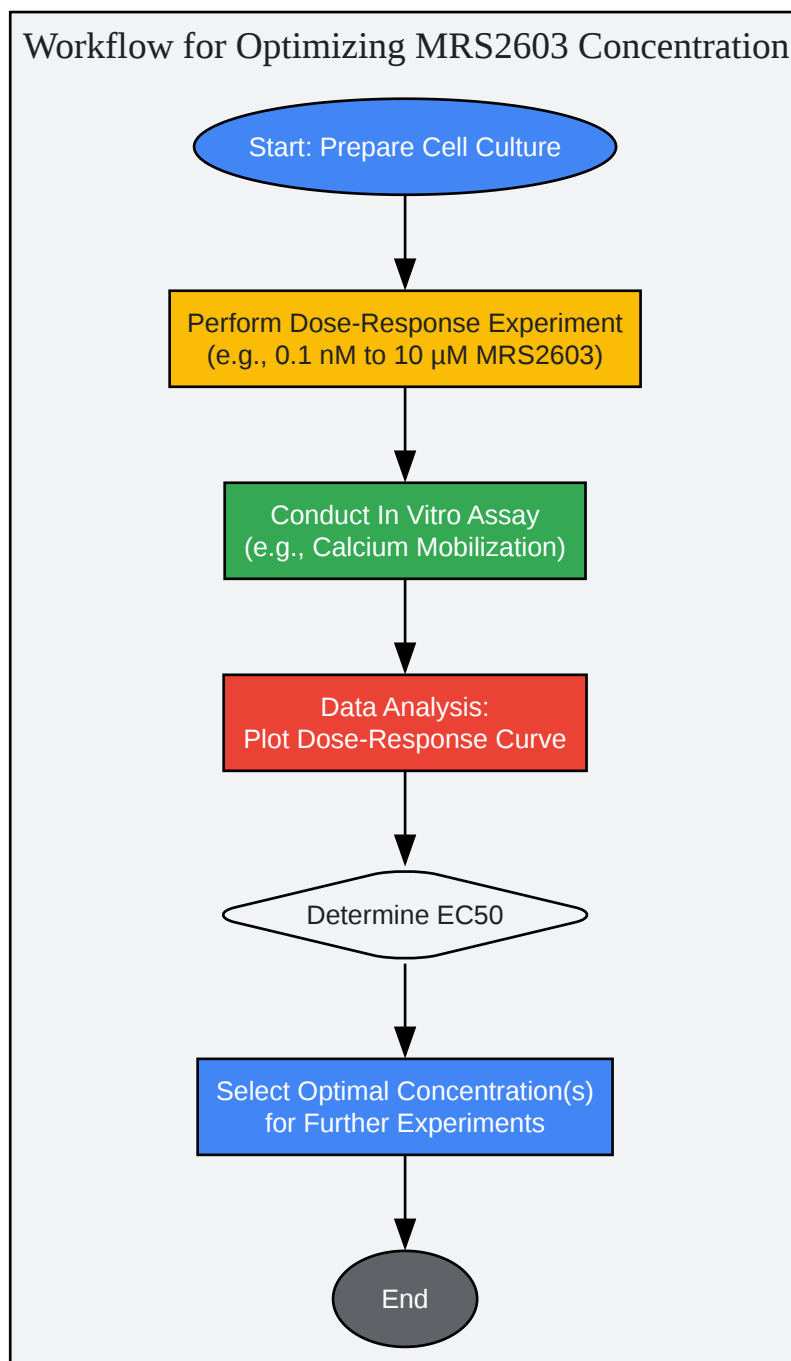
Workflow for Optimizing MRS2603 Concentration

Start: Prepare Cell Culture

Perform Dose-Response Experiment
(e.g., 0.1 nM to 10 μM MRS2603)

Conduct In Vitro Assay
(e.g., Calcium Mobilization)

Data Analysis:
Plot Dose-Response Curve

Determine EC50

Select Optimal Concentration(s)
for Further Experiments

End